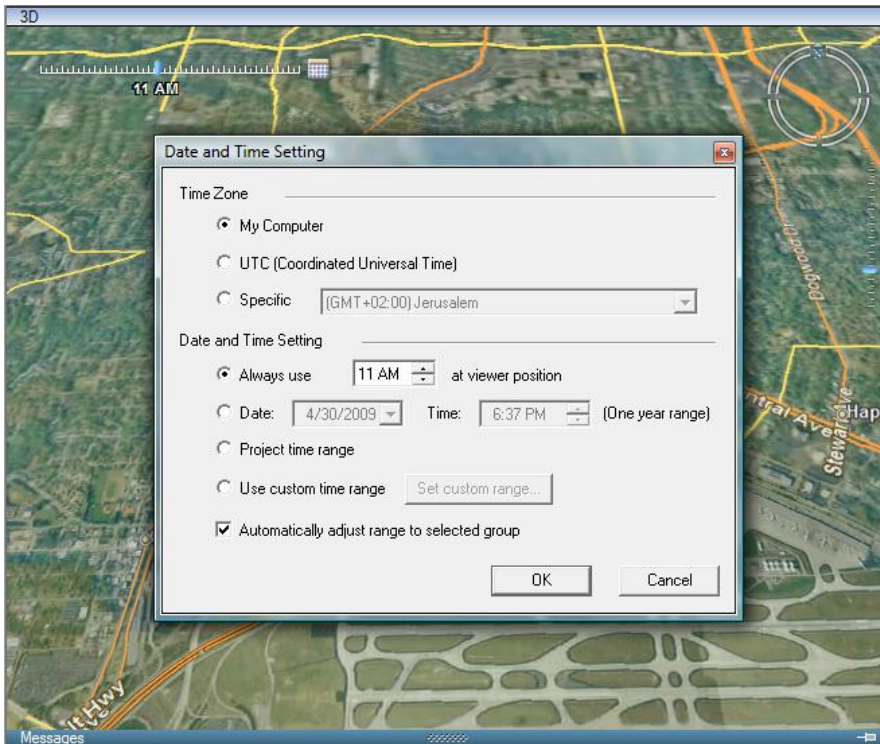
3D

11 AM

Date and Time Setting

Time Zone

My Computer

UTC (Coordinated Universal Time)

Specific (GMT+02:00) Jerusalem

Date and Time Setting

Always use 11 AM at viewer position

Date: 4/30/2009 Time: 6:37 PM (One year range)

Project time range

Use custom time range Set custom range...

Automatically adjust range to selected group

OK Cancel

Dogwood Ave

Central Ave

Stewart Ave

Hap

Hwy

Messages